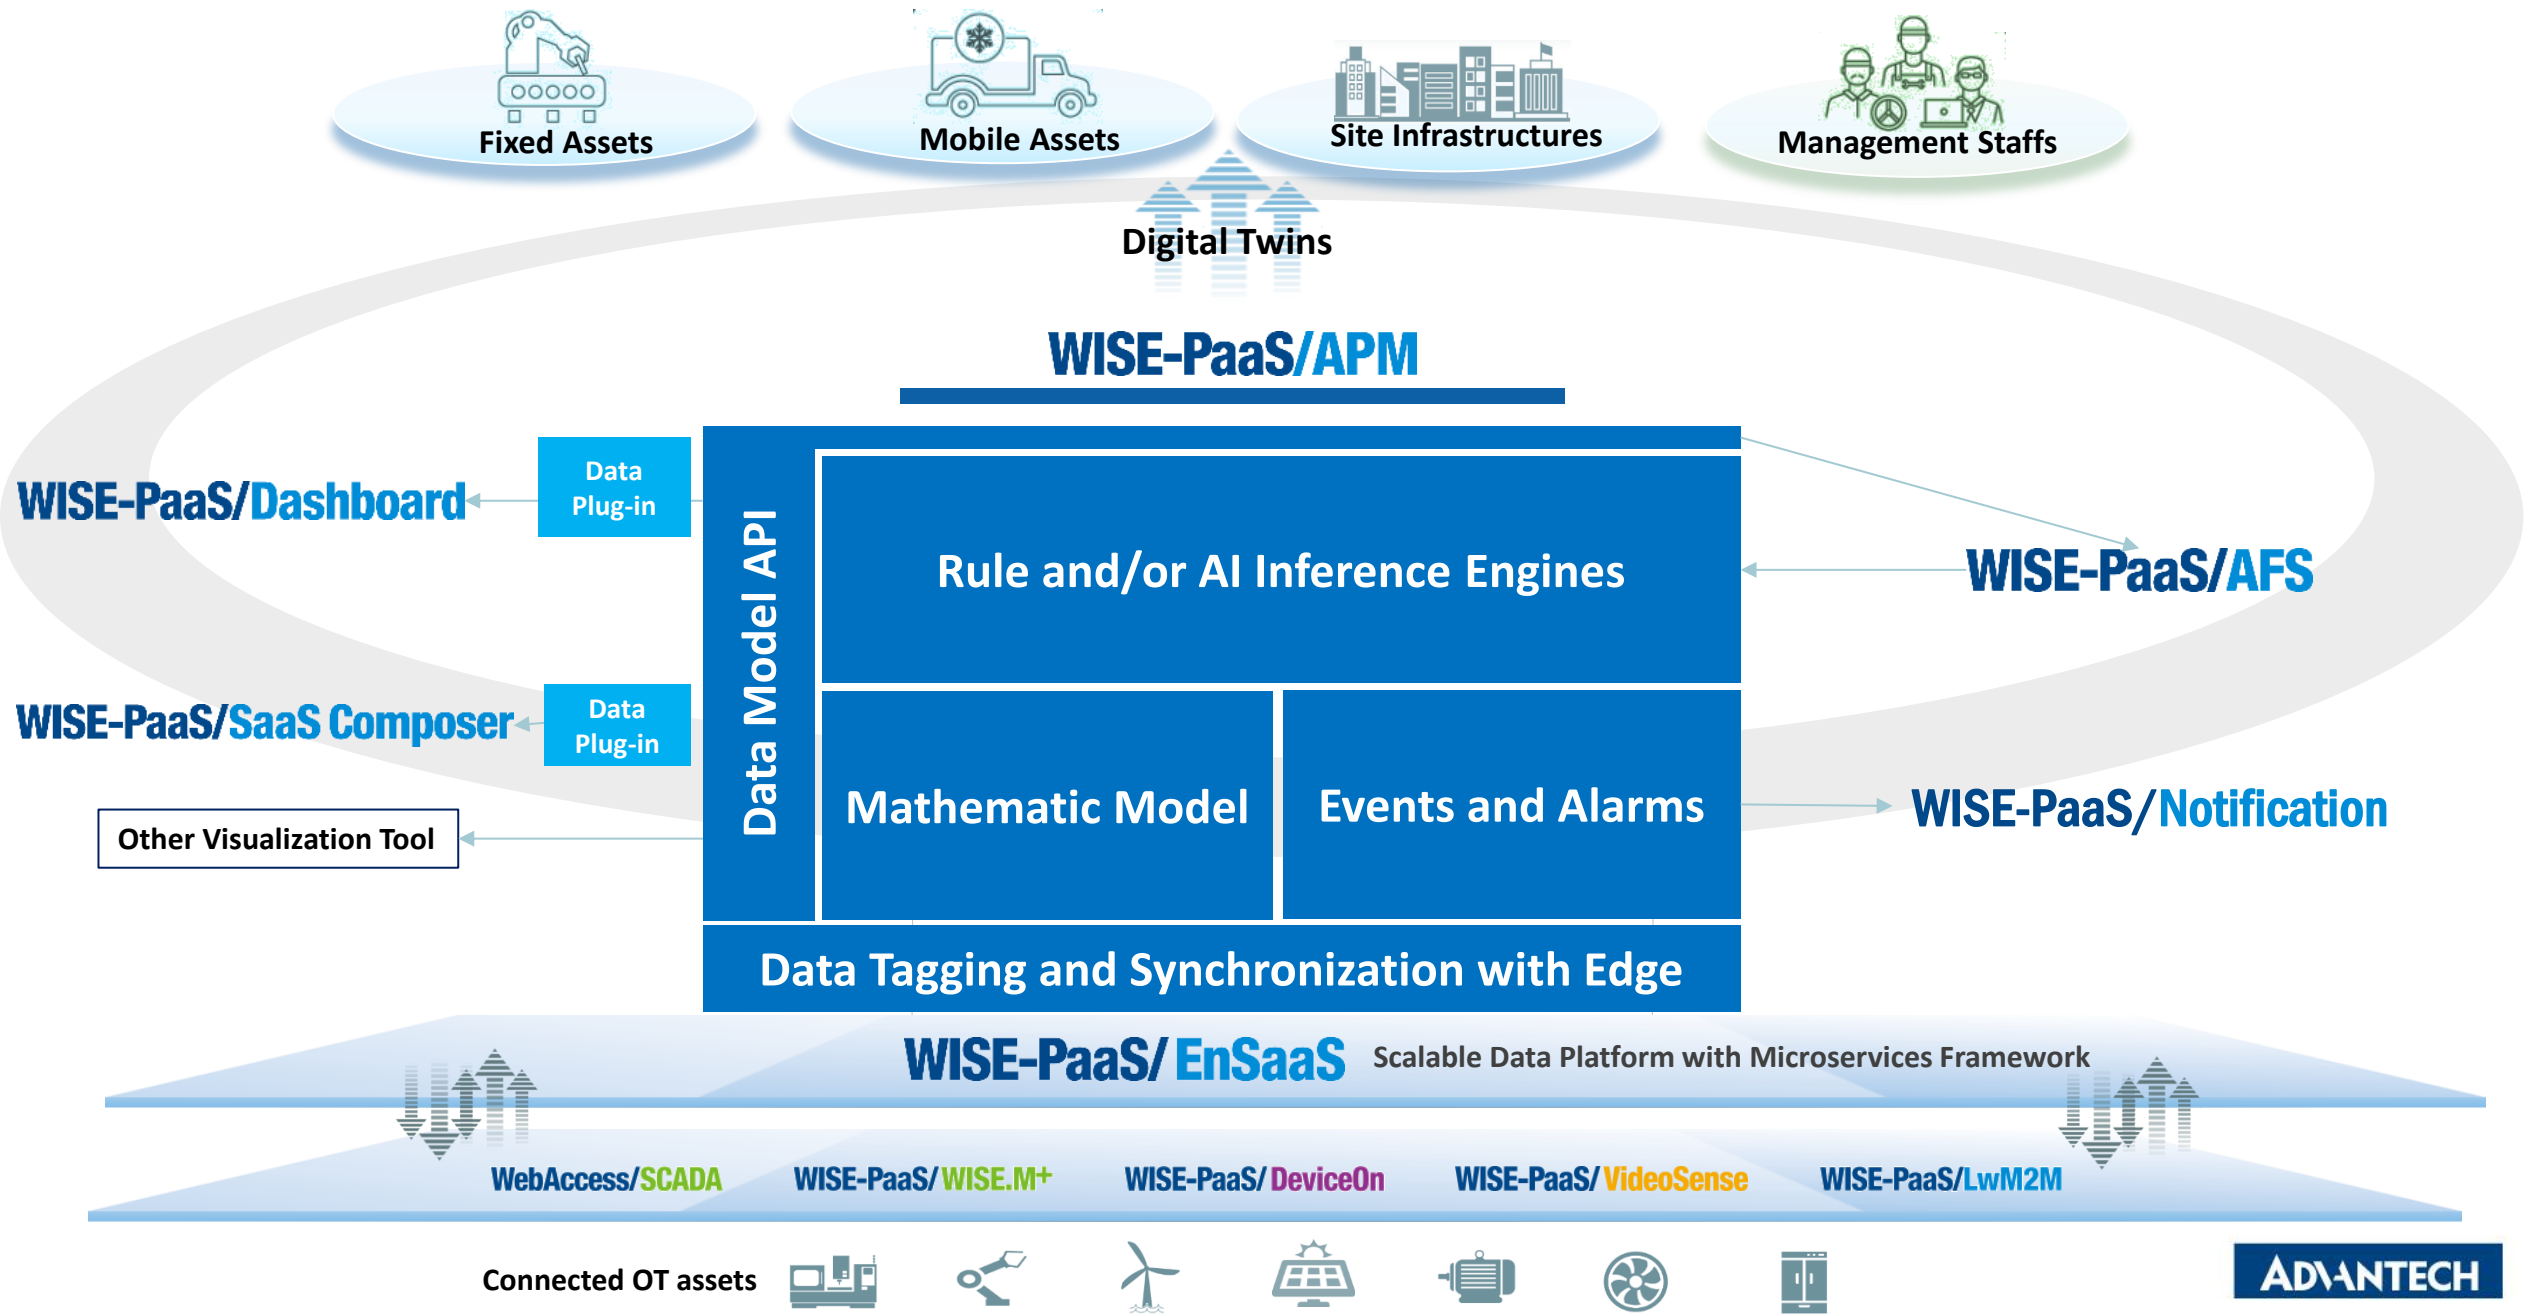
Fixed Assets

Mobile Assets

Site Infrastructures

Management Staffs

Digital Twins

WISE-PaaS/APM

WISE-PaaS/Dashboard

Data Plug-in

WISE-PaaS/SaaS Composer

Data Plug-in

Other Visualization Tool

Data Model API

Rule and/or AI Inference Engines

Mathematic Model

Events and Alarms

Data Tagging and Synchronization with Edge

WISE-PaaS/AFS

WISE-PaaS/Notification

WISE-PaaS/ EnSaaS Scalable Data Platform with Microservices Framework

WebAccess/SCADA WISE-PaaS/WISE.M+ WISE-PaaS/DeviceOn WISE-PaaS/VideoSense WISE-PaaS/LwM2M

Connected OT assets

ADVANTECH